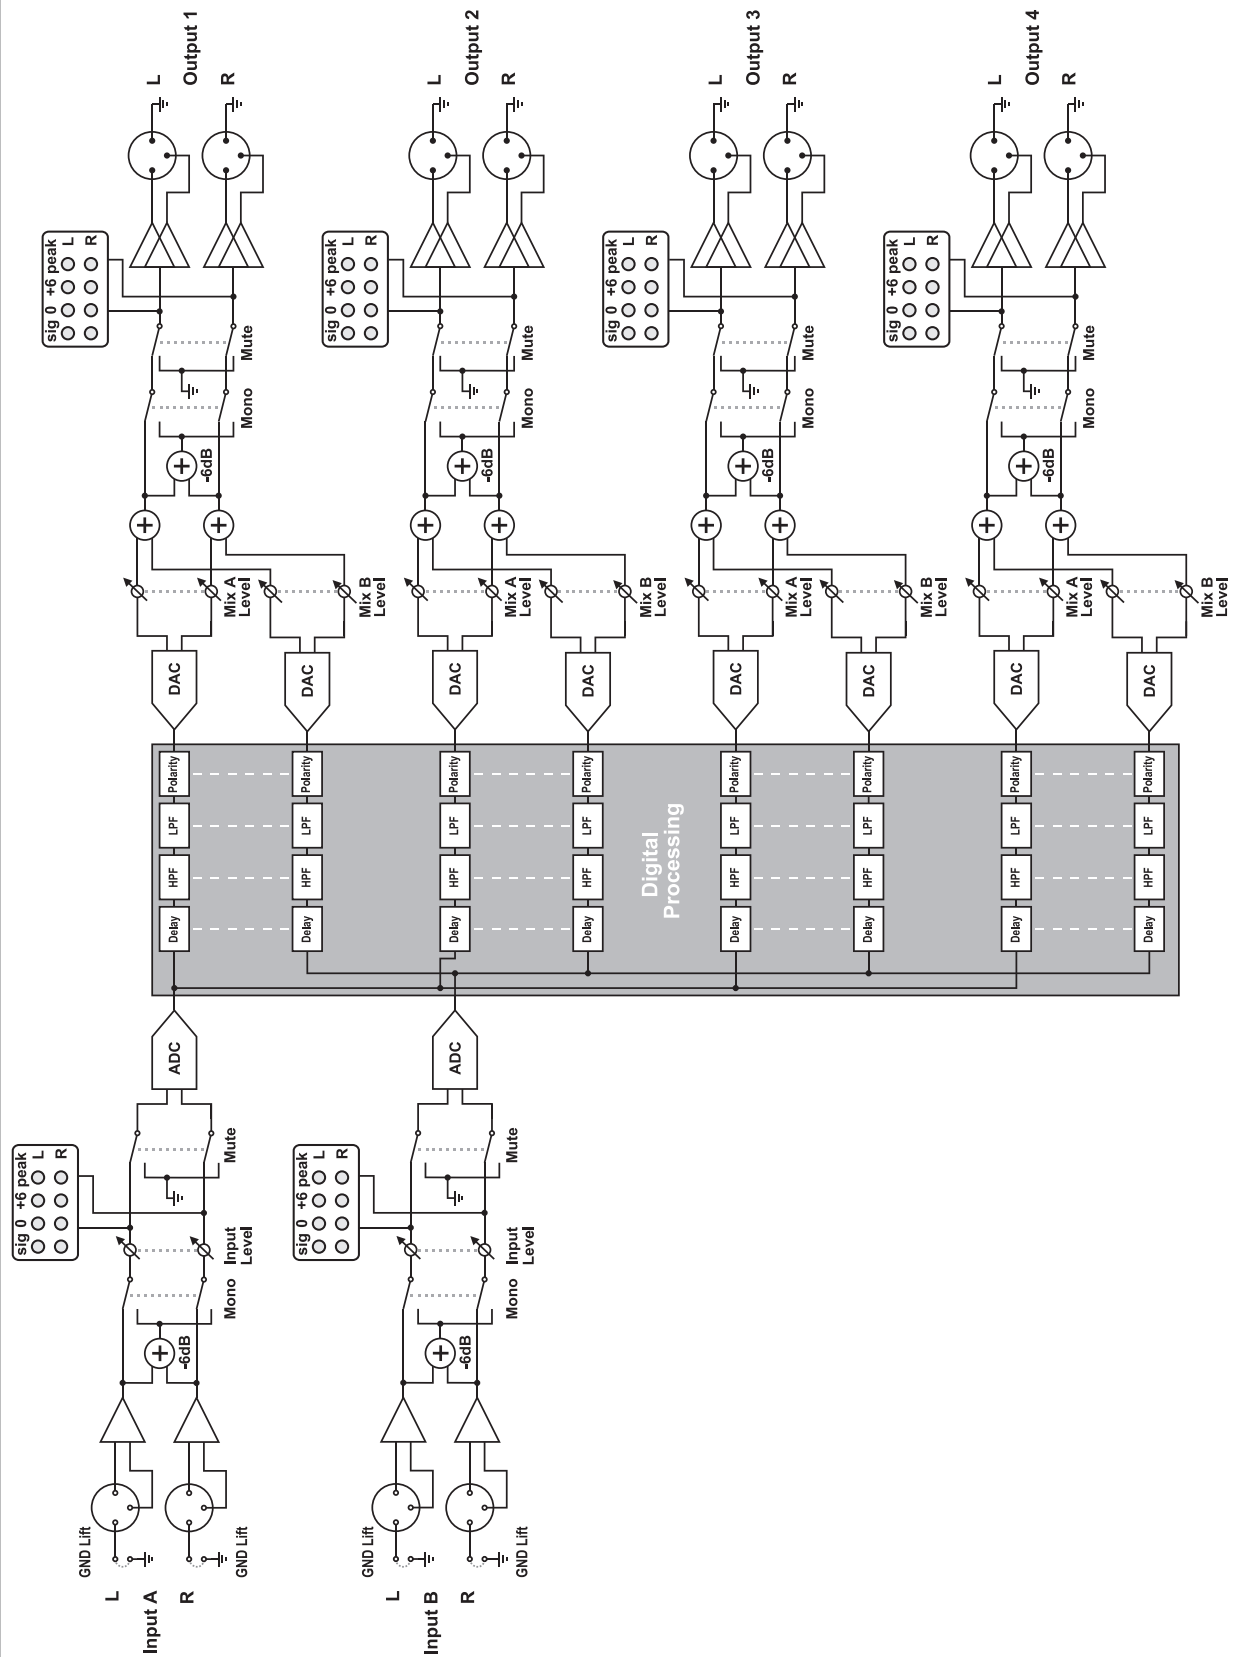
Output 1
L
R
sig 0 +6 peak L R
Mute
Mono
-6dB
Mix A Level
Mix B Level
DAC
DAC
Output 2
L
R
sig 0 +6 peak L R
Mute
Mono
-6dB
Mix A Level
Mix B Level
DAC
DAC
Output 3
L
R
sig 0 +6 peak L R
Mute
Mono
-6dB
Mix A Level
Mix B Level
DAC
DAC
Output 4
L
R
sig 0 +6 peak L R
Mute
Mono
-6dB
Mix A Level
Mix B Level
DAC
DAC

Polarity
LPF
HPF
Delay
Polarity
LPF
HPF
Delay
Polarity
LPF
HPF
Delay
Polarity
LPF
HPF
Delay
Digital Processing
Polarity
LPF
HPF
Delay
Polarity
LPF
HPF
Delay
Polarity
LPF
HPF
Delay
Polarity
LPF
HPF
Delay

ADC
sig 0 +6 peak L R
Mute
Input Level
Mono
-6dB
GND Lift
GND Lift
L
Input A
R

ADC
sig 0 +6 peak L R
Mute
Input Level
Mono
-6dB
GND Lift
GND Lift
L
Input B
R